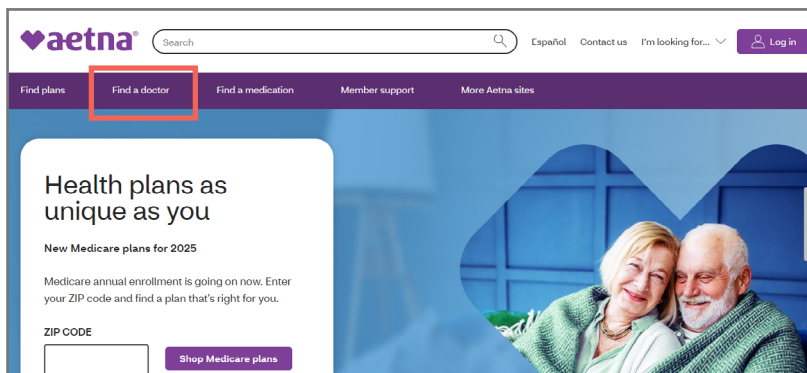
aetna®

Search

Español Contact us I'm looking for... Log in

Find plans Find a doctor Find a medication Member support More Aetna sites

Health plans as unique as you

New Medicare plans for 2025

Medicare annual enrollment is going on now. Enter your ZIP code and find a plan that's right for you.

ZIP CODE

Shop Medicare plans